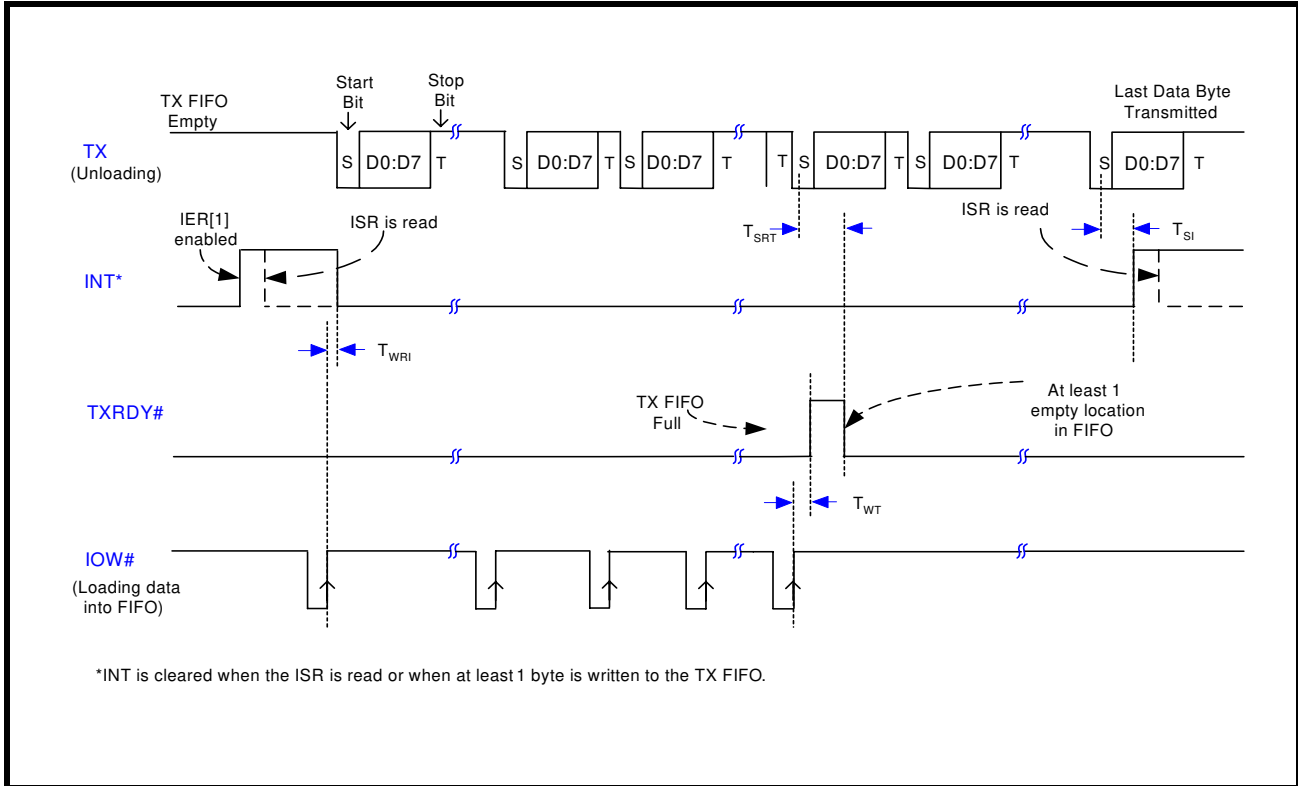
TX FIFO Empty

Start Bit

Stop Bit

Last Data Byte Transmitted

TX
(Unloading)

S D0:D7 T S D0:D7 T S D0:D7 T T S D0:D7 T S D0:D7 T S D0:D7 T

IER[1] enabled

ISR is read

$T_{SRT}$

ISR is read

$T_{SI}$

INT*

$T_{WRI}$

TXRDY#

TX FIFO Full

At least 1 empty location in FIFO

$T_{WT}$

IOW#
(Loading data into FIFO)

*INT is cleared when the ISR is read or when at least 1 byte is written to the TX FIFO.